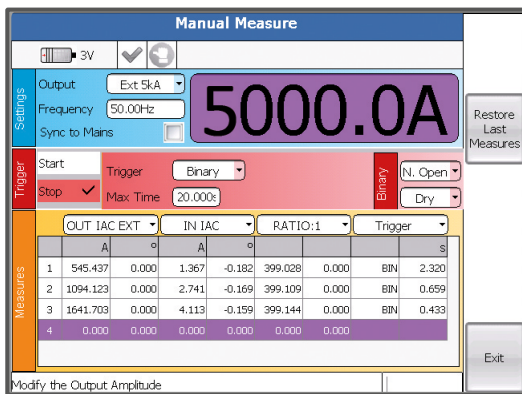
Manual Measure

3V

Settings
Output
Ext 5kA
Frequency
50.00Hz
Sync to Mains

5000.0A

Restore Last Measures

Trigger
Start
Stop ✓
Trigger
Binary
Max Time
20.000s
Binary
N. Open
Dry

Measures
OUT IAC EXT
IN IAC
RATIO:1
Trigger

| | A | ° | A | ° | | | | s |
|---|---|---|---|---|---|---|---|---|
| 1 | 545.437 | 0.000 | 1.367 | -0.182 | 399.028 | 0.000 | BIN | 2.320 |
| 2 | 1094.123 | 0.000 | 2.741 | -0.169 | 399.109 | 0.000 | BIN | 0.659 |
| 3 | 1641.703 | 0.000 | 4.113 | -0.159 | 399.144 | 0.000 | BIN | 0.433 |
| 4 | 0.000 | 0.000 | 0.000 | 0.000 | 0.000 | 0.000 | | 0.000 |

Exit

Modify the Output Amplitude